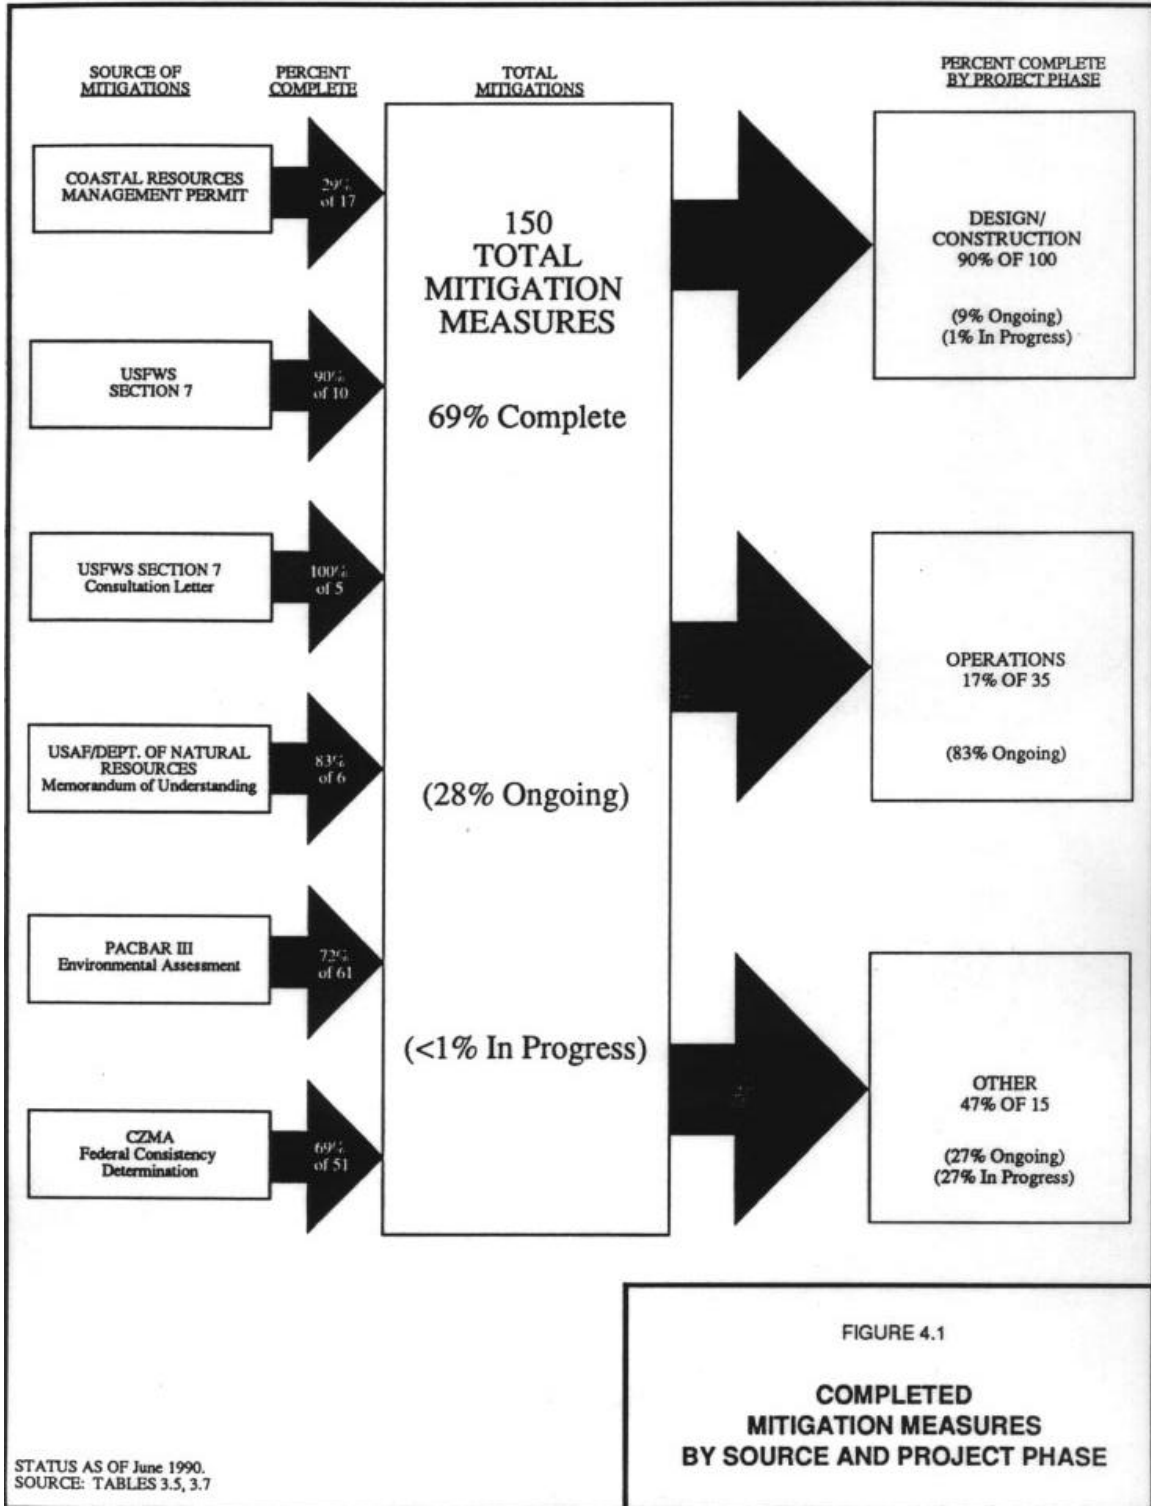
SOURCE OF MITIGATIONS

PERCENT COMPLETE

TOTAL MITIGATIONS

PERCENT COMPLETE BY PROJECT PHASE

COASTAL RESOURCES MANAGEMENT PERMIT

29% of 17

150 TOTAL MITIGATION MEASURES

69% Complete

DESIGN/ CONSTRUCTION 90% OF 100

(9% Ongoing) (1% In Progress)

USFWS SECTION 7

90% of 10

USFWS SECTION 7 Consultation Letter

100% of 5

OPERATIONS 17% OF 35

(83% Ongoing)

USAF/DEPT. OF NATURAL RESOURCES Memorandum of Understanding

83% of 6

(28% Ongoing)

PACBAR III Environmental Assessment

72% of 61

(<1% In Progress)

OTHER 47% OF 15

(27% Ongoing) (27% In Progress)

CZMA Federal Consistency Determination

69% of 51

FIGURE 4.1

COMPLETED MITIGATION MEASURES BY SOURCE AND PROJECT PHASE

STATUS AS OF June 1990.
SOURCE: TABLES 3.5, 3.7